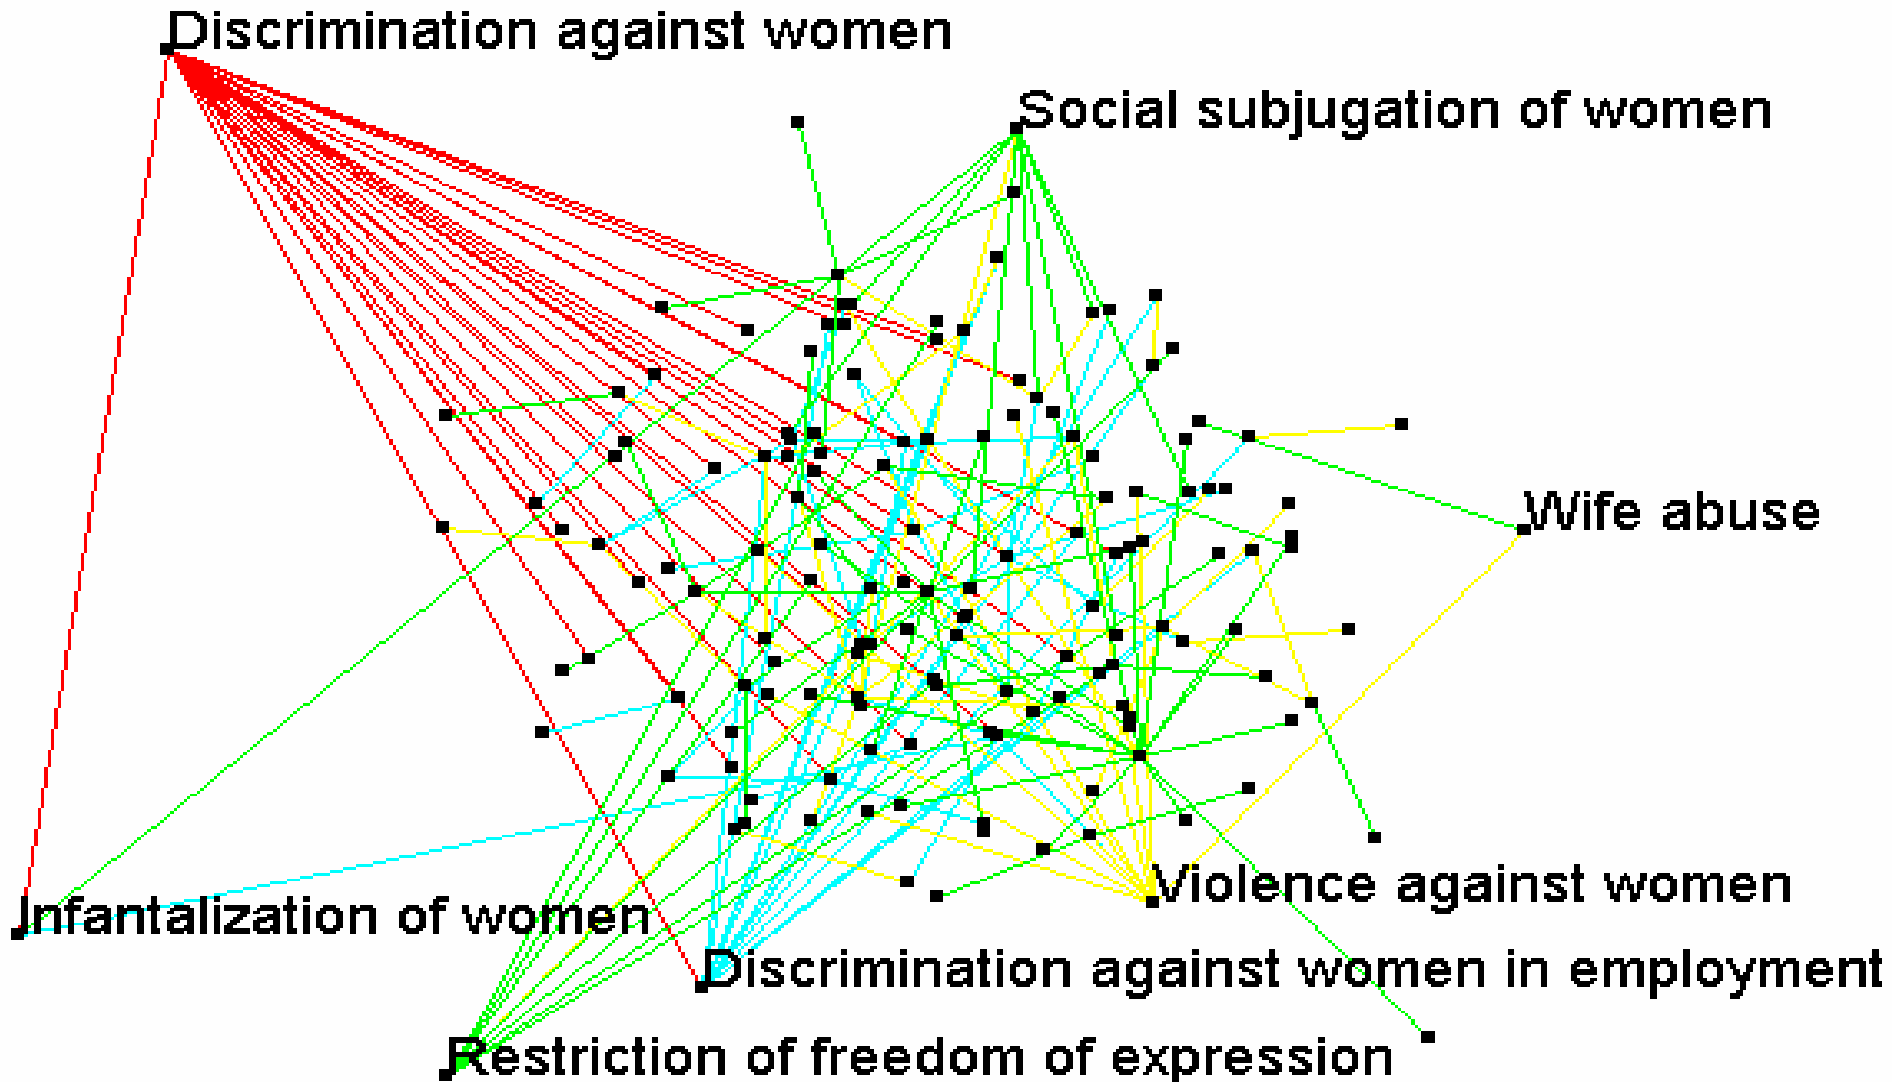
Discrimination against women

Social subjugation of women

Wife abuse

Violence against women

Infantalization of women

Discrimination against women in employment

Restriction of freedom of expression